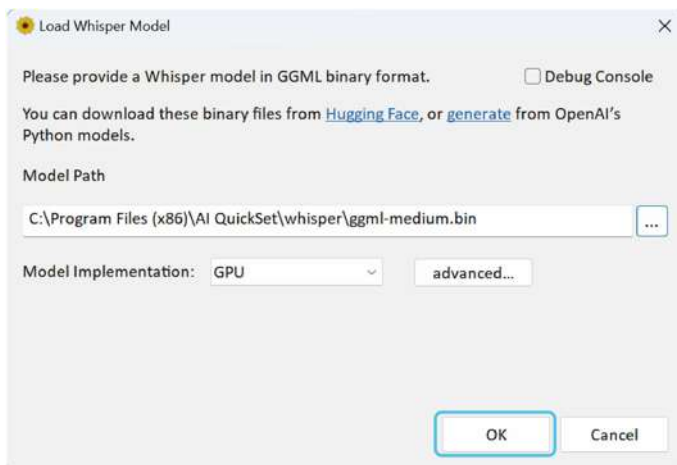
Load Whisper Model

×

Please provide a Whisper model in GGML binary format.

Debug Console

You can download these binary files from Hugging Face, or generate from OpenAI's Python models.

Model Path

C:\Program Files (x86)\AI QuickSet\whisper\ggml-medium.bin

...

Model Implementation: GPU

advanced...

OK

Cancel